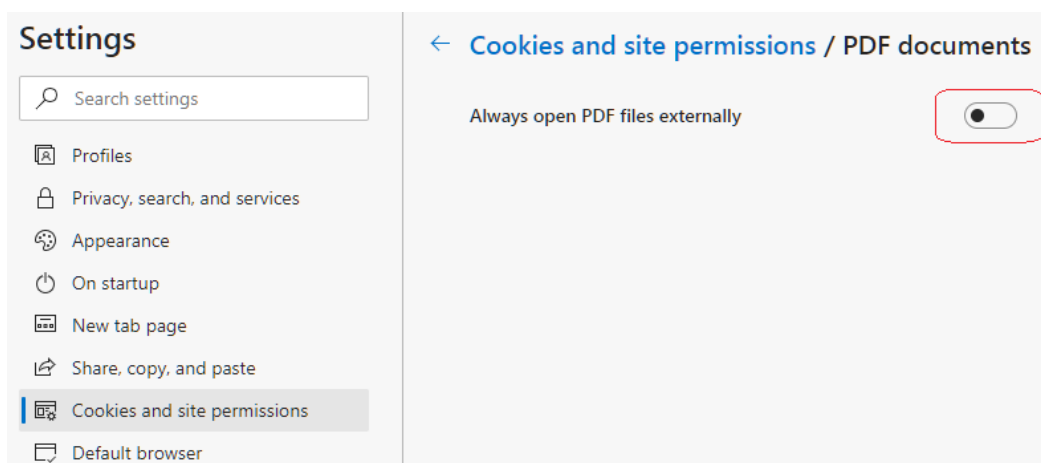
Settings

Search settings

Profiles

Privacy, search, and services

Appearance

On startup

New tab page

Share, copy, and paste

Cookies and site permissions

Default browser

← Cookies and site permissions / PDF documents

Always open PDF files externally